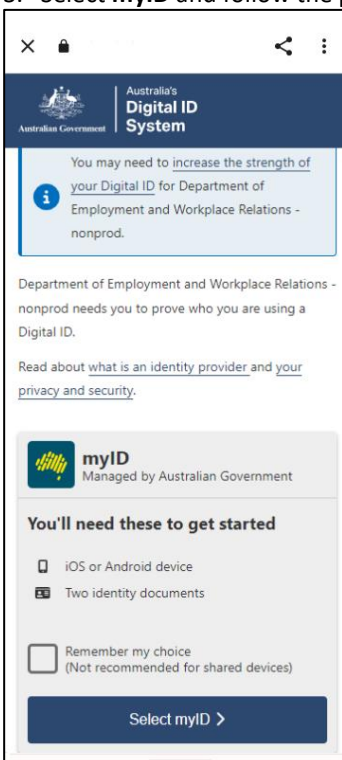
3. Select **myID** and follow the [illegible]

Australian Government | Australia's Digital ID System

You may need to increase the strength of your Digital ID for Department of Employment and Workplace Relations - nonprod.

Department of Employment and Workplace Relations - nonprod needs you to prove who you are using a Digital ID.

Read about what is an identity provider and your privacy and security.

myID
Managed by Australian Government

You'll need these to get started

iOS or Android device

Two identity documents

Remember my choice
(Not recommended for shared devices)

Select myID >